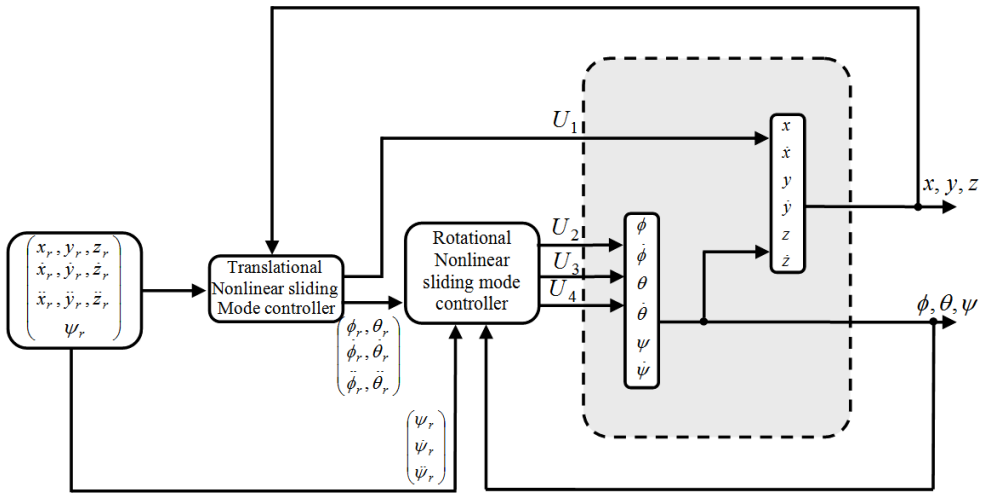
$U_1$

$x$
$\dot{x}$
$y$
$\dot{y}$
$z$
$\dot{z}$

$x, y, z$

$\begin{pmatrix} x_r, y_r, z_r \\ \dot{x}_r, \dot{y}_r, \dot{z}_r \\ \ddot{x}_r, \ddot{y}_r, \ddot{z}_r \\ \psi_r \end{pmatrix}$

Translational Nonlinear sliding Mode controller

$\begin{pmatrix} \phi_r, \theta_r \\ \dot{\phi}_r, \dot{\theta}_r \\ \ddot{\phi}_r, \ddot{\theta}_r \end{pmatrix}$

Rotational Nonlinear sliding mode controller

$U_2$
$U_3$
$U_4$

$\phi$
$\dot{\phi}$
$\theta$
$\dot{\theta}$
$\psi$
$\dot{\psi}$

$\phi, \theta, \psi$

$\begin{pmatrix} \psi_r \\ \dot{\psi}_r \\ \ddot{\psi}_r \end{pmatrix}$